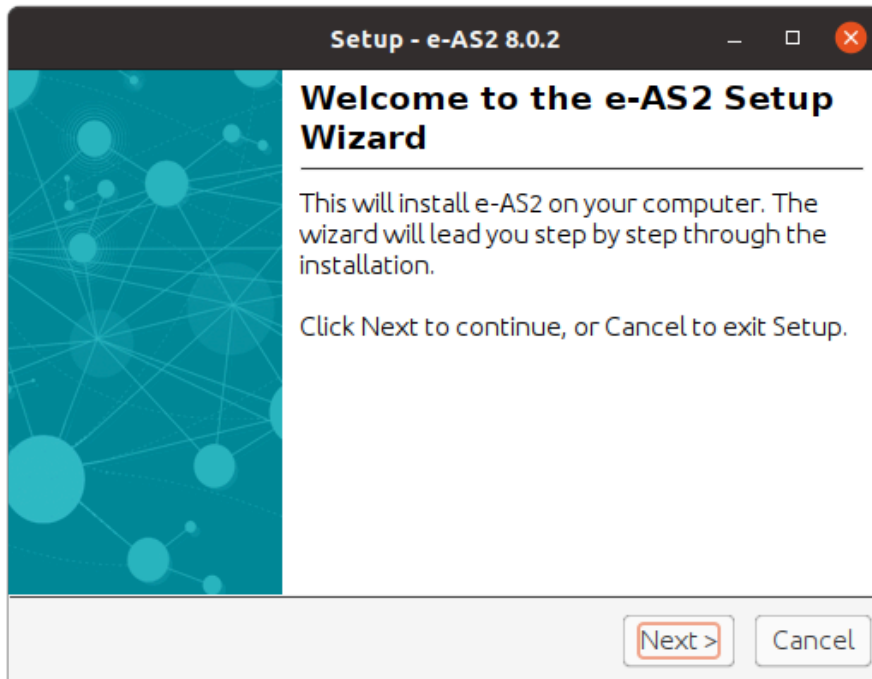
Setup - e-AS2 8.0.2

Welcome to the e-AS2 Setup Wizard

This will install e-AS2 on your computer. The wizard will lead you step by step through the installation.

Click Next to continue, or Cancel to exit Setup.

Next >

Cancel